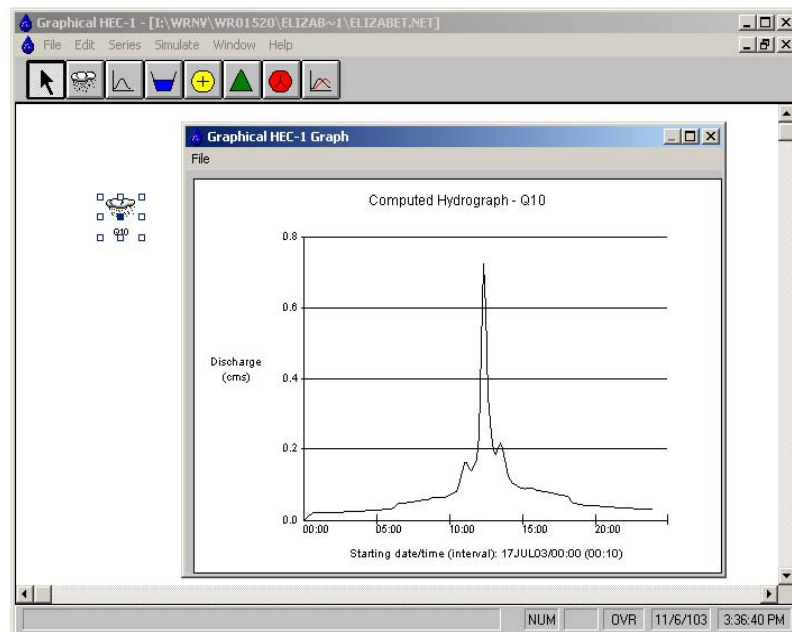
Graphical HEC-1 - [I:\WRNV\WR01520\ELIZAB~1\ELIZABET.NET]

File Edit Series Simulate Window Help

Graphical HEC-1 Graph

File

Q10

Computed Hydrograph - Q10

Discharge (cms)

0.8

0.6

0.4

0.2

0.0

00:00

05:00

10:00

15:00

20:00

Starting date/time (interval): 17JUL03/00:00 (00:10)

NUM

OVR

11/6/103

3:36:40 PM